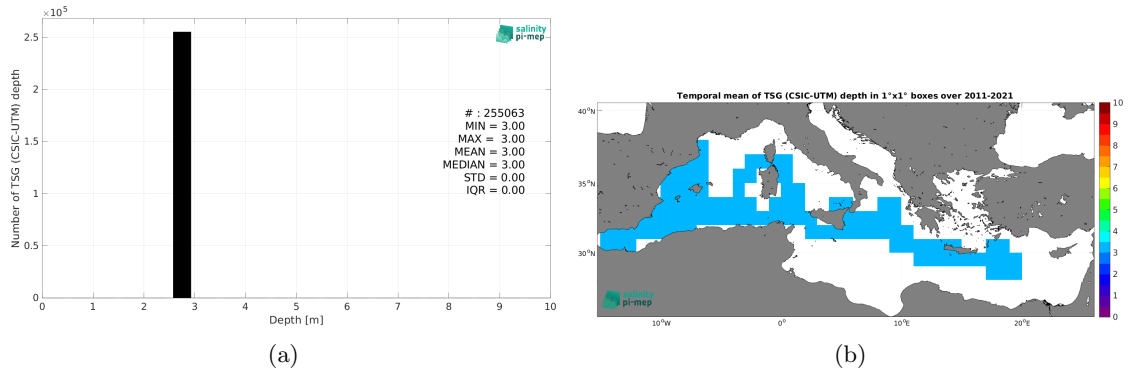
$\times 10^5$

2.5

2

1.5

1

0.5

0

Number of TSG (CSIC-UTM) depth

salinity pi-mep

# : 255063
MIN = 3.00
MAX = 3.00
MEAN = 3.00
MEDIAN = 3.00
STD = 0.00
IQR = 0.00

0 1 2 3 4 5 6 7 8 9 10

Depth [m]

(a)

Temporal mean of TSG (CSIC-UTM) depth in 1°x1° boxes over 2011-2021

40°N

35°N

30°N

10°W 0° 10°E 20°E

salinity pi-mep

10
9
8
7
6
5
4
3
2
1
0

(b)